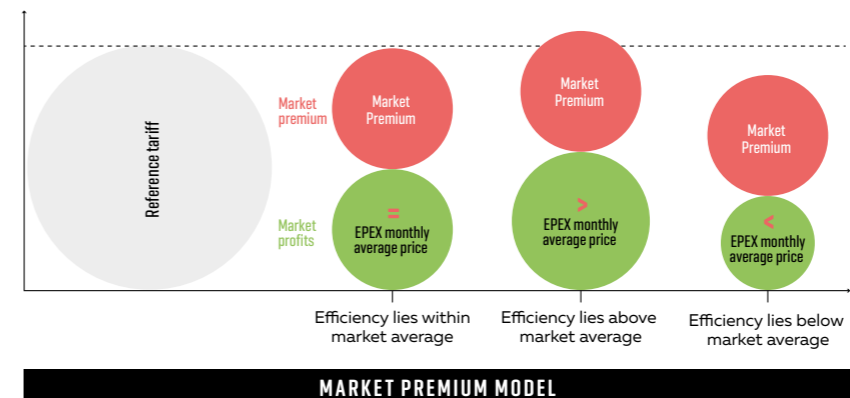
Reference tariff

Market premium

Market profits

Market Premium

=
EPEX monthly average price

Market Premium

>
EPEX monthly average price

Market Premium

<
EPEX monthly average price

Efficiency lies within market average

Efficiency lies above market average

Efficiency lies below market average

MARKET PREMIUM MODEL